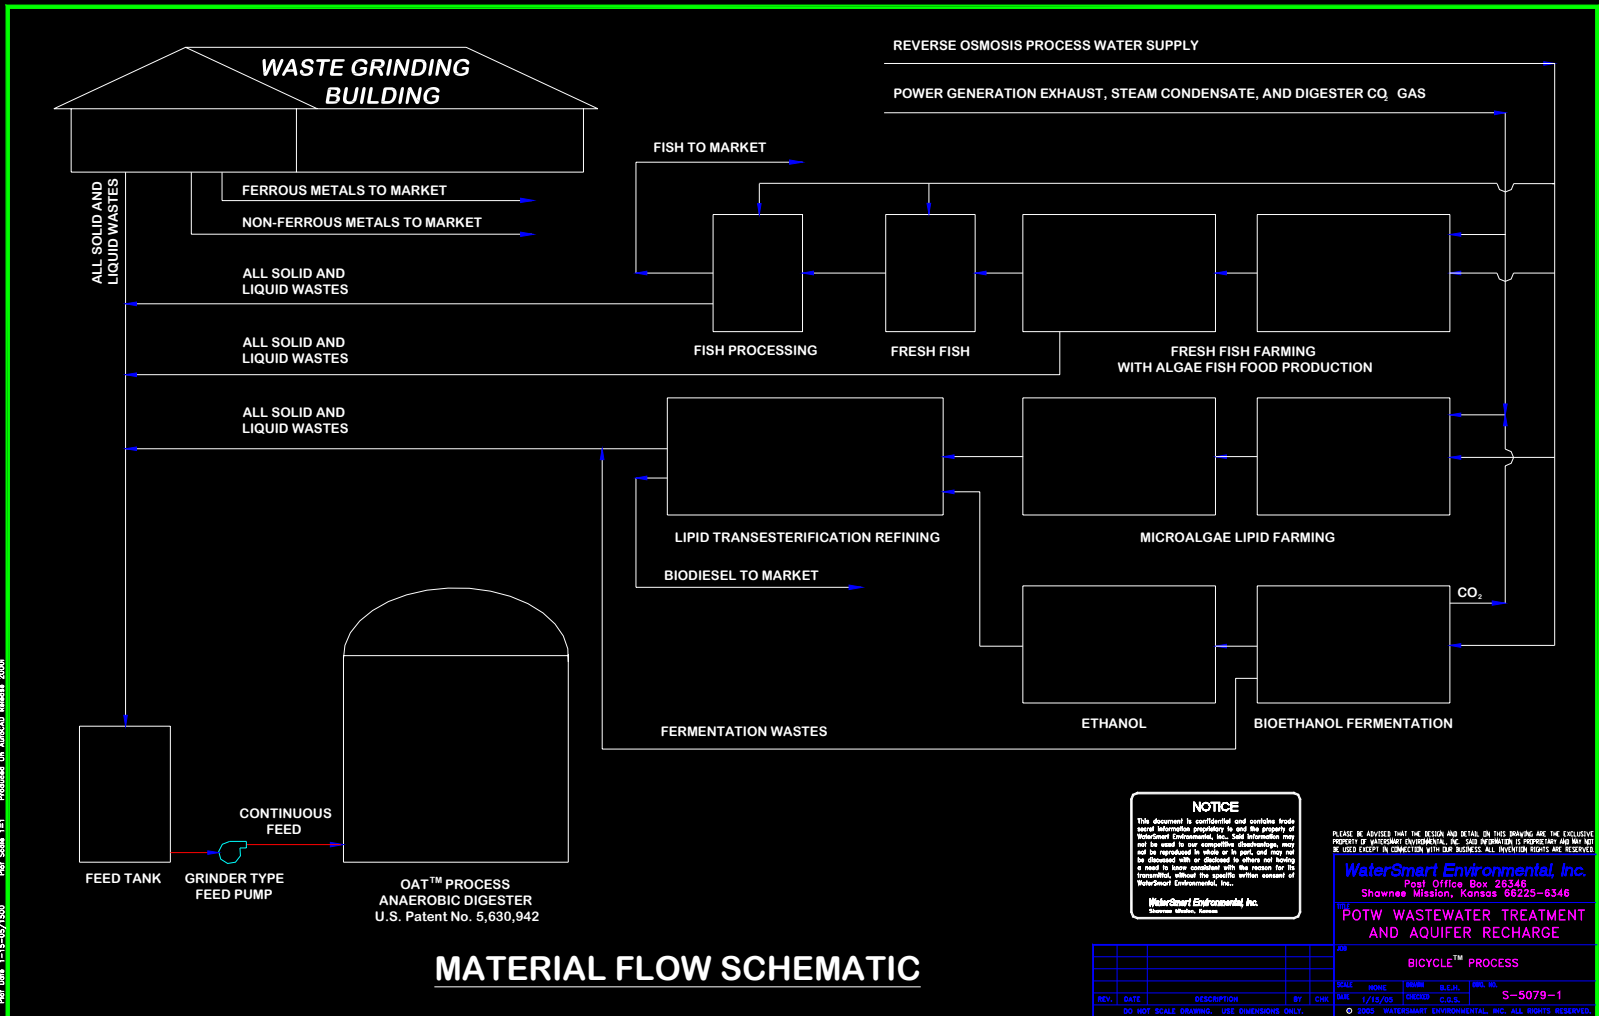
WASTE GRINDING BUILDING

REVERSE OSMOSIS PROCESS WATER SUPPLY

POWER GENERATION EXHAUST, STEAM CONDENSATE, AND DIGESTER $CO_2$ GAS

FISH TO MARKET

FERROUS METALS TO MARKET

NON-FERROUS METALS TO MARKET

ALL SOLID AND LIQUID WASTES

ALL SOLID AND LIQUID WASTES

FISH PROCESSING

FRESH FISH

FRESH FISH FARMING WITH ALGAE FISH FOOD PRODUCTION

ALL SOLID AND LIQUID WASTES

ALL SOLID AND LIQUID WASTES

LIPID TRANSESTERIFICATION REFINING

MICROALGAE LIPID FARMING

BIODIESEL TO MARKET

$CO_2$

ETHANOL

BIOETHANOL FERMENTATION

FERMENTATION WASTES

CONTINUOUS FEED

FEED TANK

GRINDER TYPE FEED PUMP

OAT™ PROCESS ANAEROBIC DIGESTER U.S. Patent No. 5,630,942

MATERIAL FLOW SCHEMATIC

NOTICE
This document is confidential and contains trade secret information proprietary to and the property of WaterSmart Environmental, Inc.. Said information may not be used to our competitive disadvantage, may not be reproduced in whole or in part, and may not be discussed with or disclosed to others not having a need to know consistent with the reason for its transmittal, without the specific written consent of WaterSmart Environmental, Inc..
WaterSmart Environmental Inc.
Shawnee Mission, Kansas

PLEASE BE ADVISED THAT THE DESIGN AND DETAIL ON THIS DRAWING ARE THE EXCLUSIVE PROPERTY OF WATERSMART ENVIRONMENTAL, INC. SAID INFORMATION IS PROPRIETARY AND MAY NOT BE USED EXCEPT IN CONNECTION WITH OUR BUSINESS. ALL INVENTION RIGHTS ARE RESERVED.

WaterSmart Environmental, Inc.
Post Office Box 26346
Shawnee Mission, Kansas 66225-6346

POTW WASTEWATER TREATMENT AND AQUIFER RECHARGE

BICYCLE™ PROCESS

S-5079-1

REV. DATE DESCRIPTION BY CHK.

DO NOT SCALE DRAWING. USE DIMENSIONS ONLY.

© 2002 WATERSMART ENVIRONMENTAL, INC. ALL RIGHTS RESERVED.

Produced on AutoCAD Release 2000